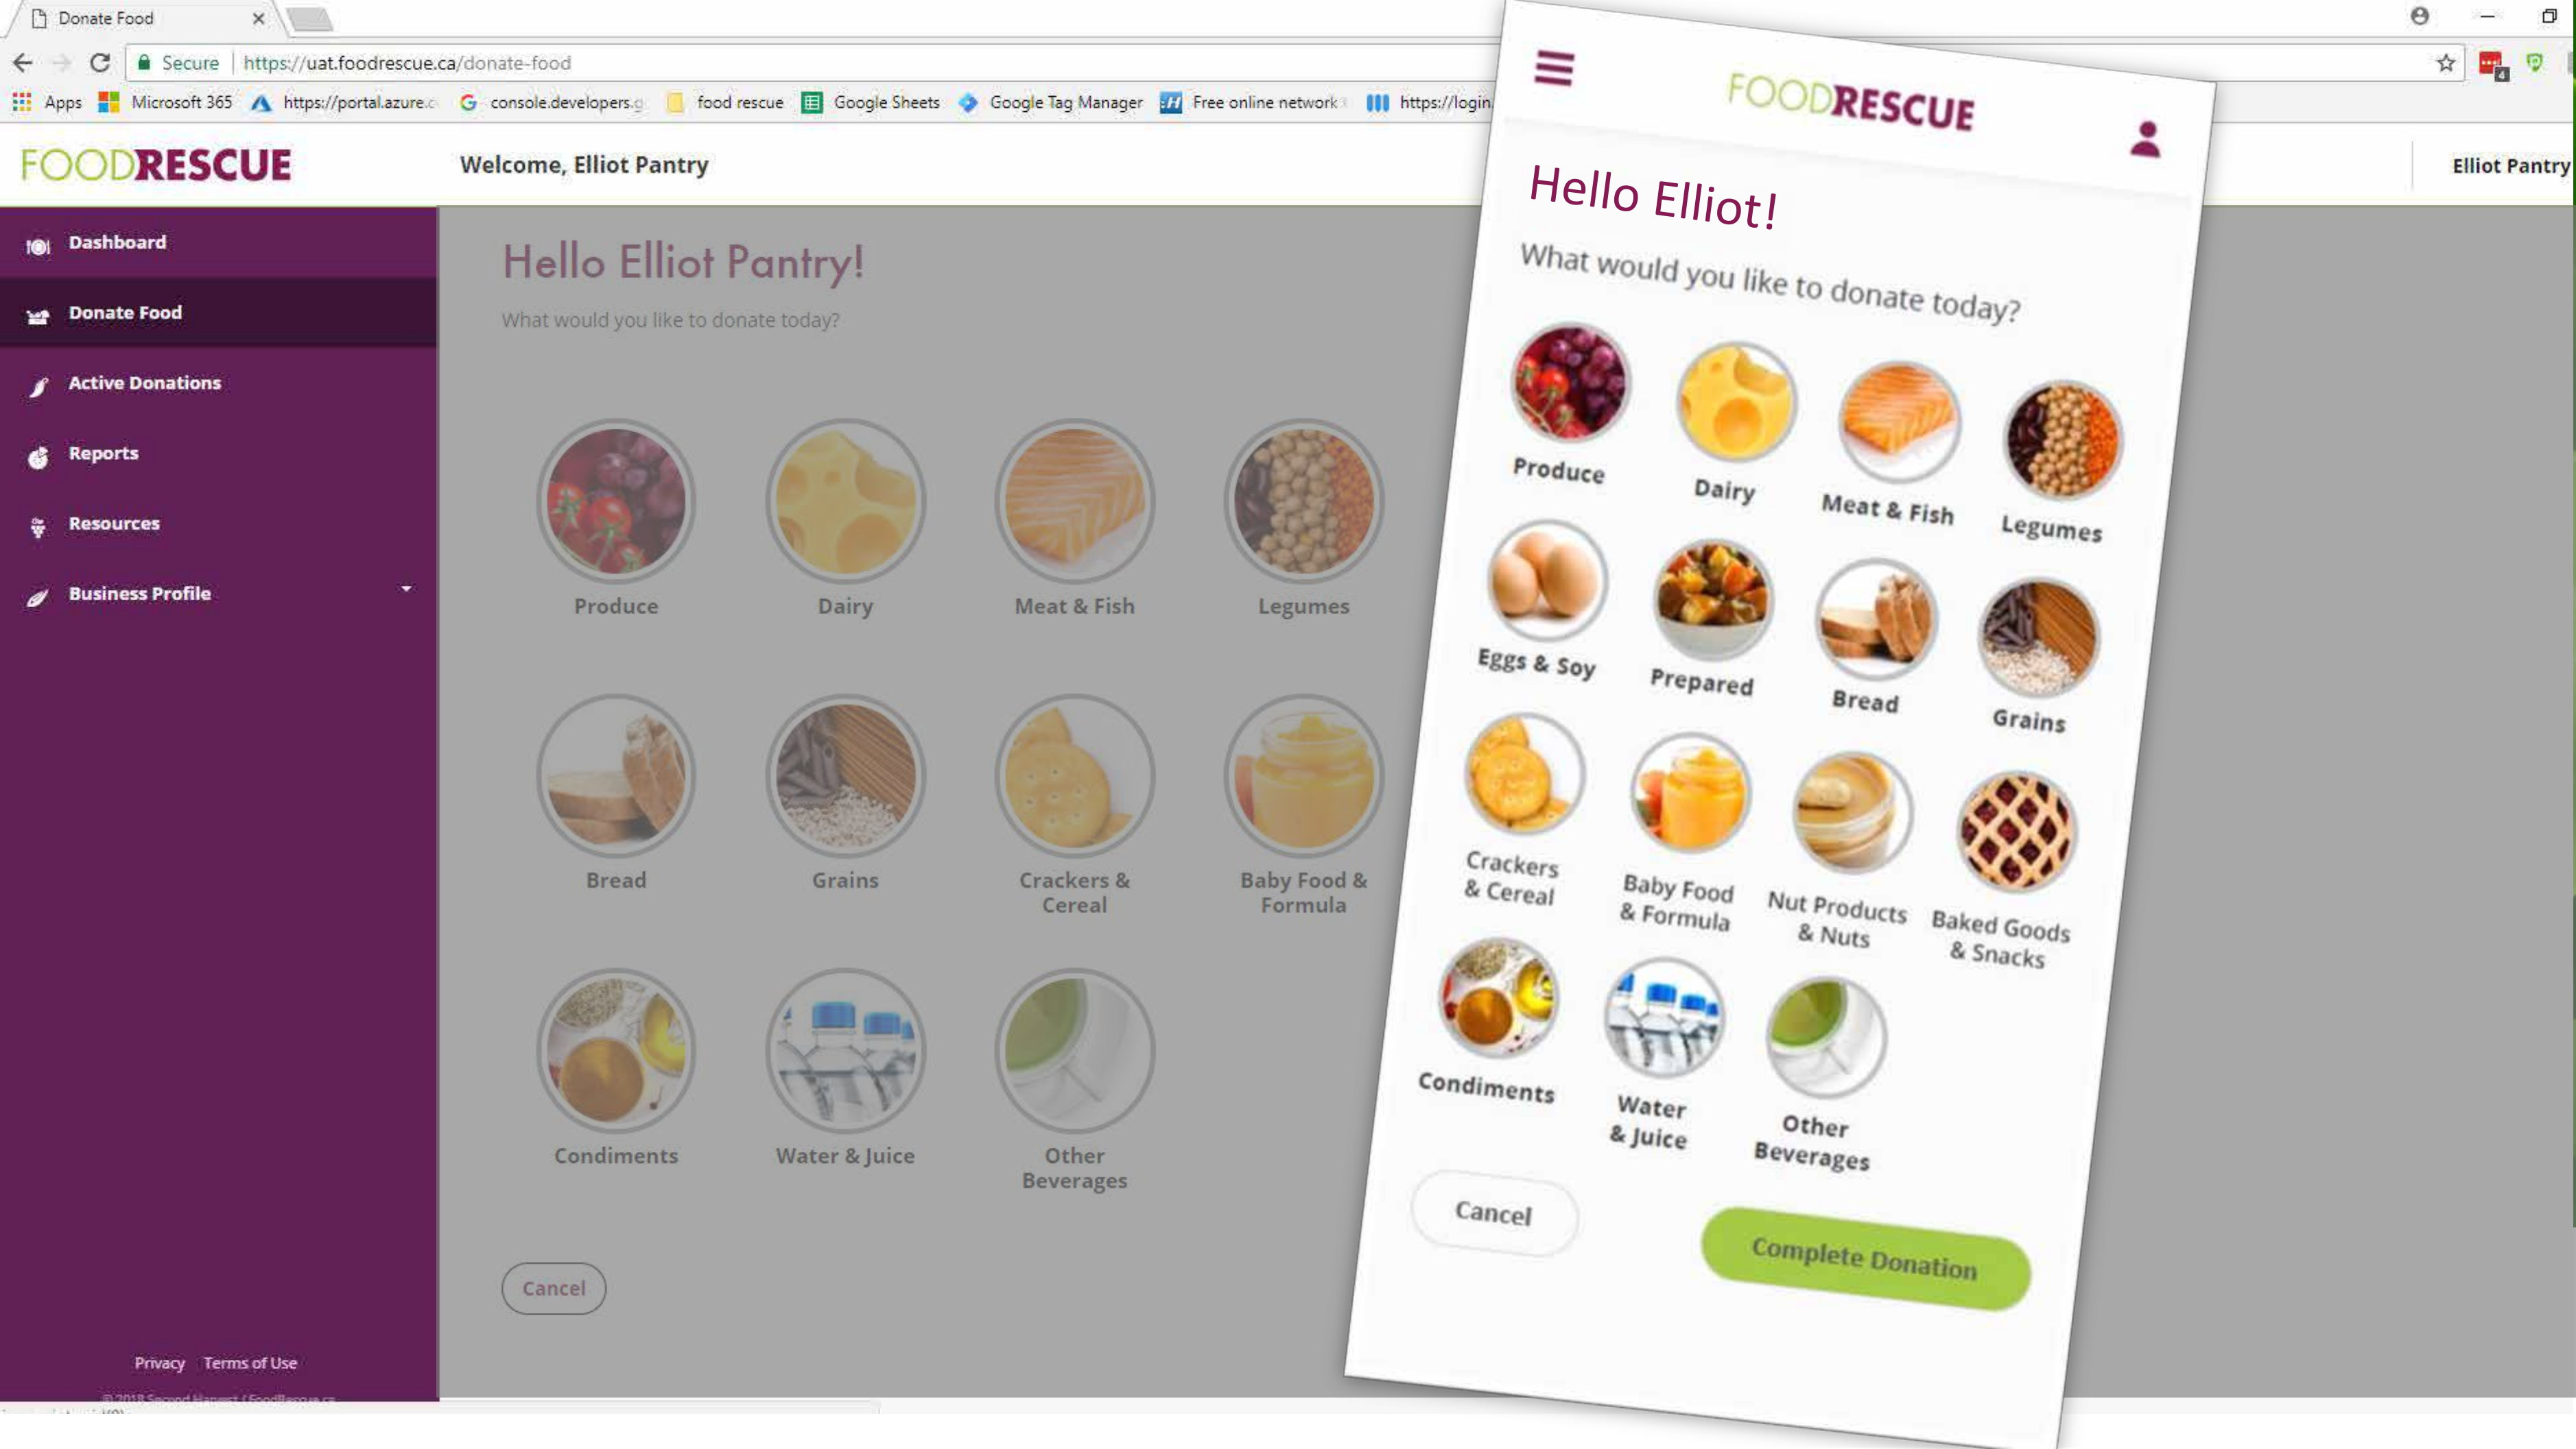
Donate Food

Secure https://uat.foodrescue.ca/donate-food

Apps Microsoft 365 https://portal.azure.c console.developers.g food rescue Google Sheets Google Tag Manager Free online network https://login

FOODRESCUE

Welcome, Elliot Pantry

Elliot Pantry

Dashboard

Donate Food

Active Donations

Reports

Resources

Business Profile

Privacy Terms of Use

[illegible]

Hello Elliot Pantry!

What would you like to donate today?

Produce

Dairy

Meat & Fish

Legumes

Bread

Grains

Crackers & Cereal

Baby Food & Formula

Condiments

Water & Juice

Other Beverages

Cancel

FOODRESCUE

Hello Elliot!

What would you like to donate today?

Produce

Dairy

Meat & Fish

Legumes

Eggs & Soy

Prepared

Bread

Grains

Crackers & Cereal

Baby Food & Formula

Nut Products & Nuts

Baked Goods & Snacks

Condiments

Water & Juice

Other Beverages

Cancel

Complete Donation